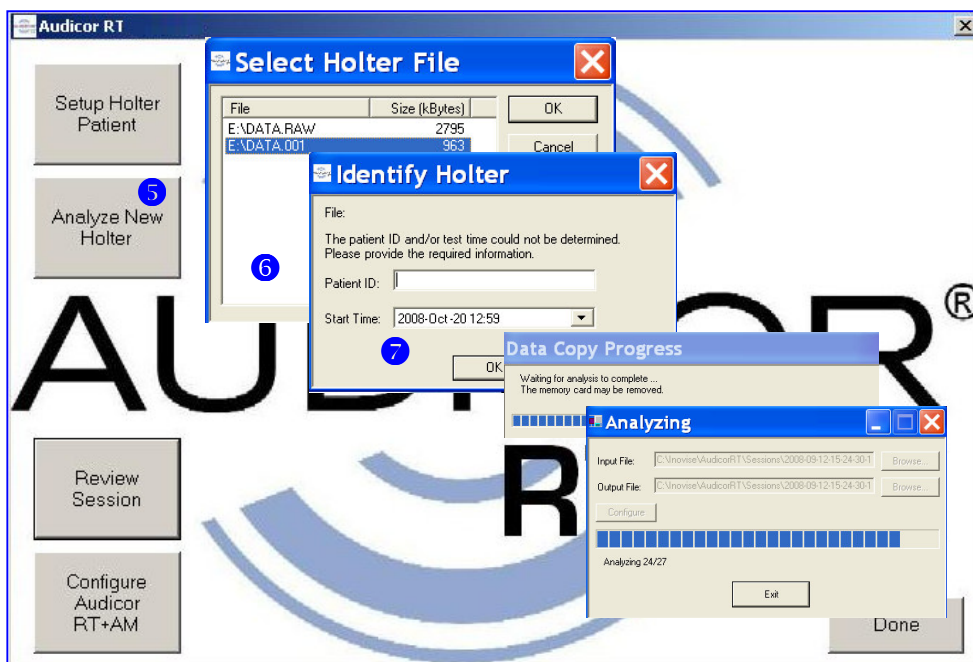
Audicor RT

Setup Holter Patient

Analyze New Holter

5

Review Session

Configure Audicor RT+AM

Done

AUD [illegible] OR®

R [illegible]

Select Holter File

| File | Size (kBytes) |
|---|---|
| E:\DATA.RAW | 2795 |
| E:\DATA.001 | 963 |

OK

Cancel

6

Identify Holter

File:

The patient ID and/or test time could not be determined. Please provide the required information.

Patient ID:

Start Time: 2008-Oct-20 12:59

7

OK

Data Copy Progress

Waiting for analysis to complete ...
The memory card may be removed.

Analyzing

Input File: C:\Inovise\AudicorRT\Sessions\2008-09-12-15-24-30-1 Browse...

Output File: C:\Inovise\AudicorRT\Sessions\2008-09-12-15-24-30-1 Browse...

Configure

Analyzing 24/27

Exit